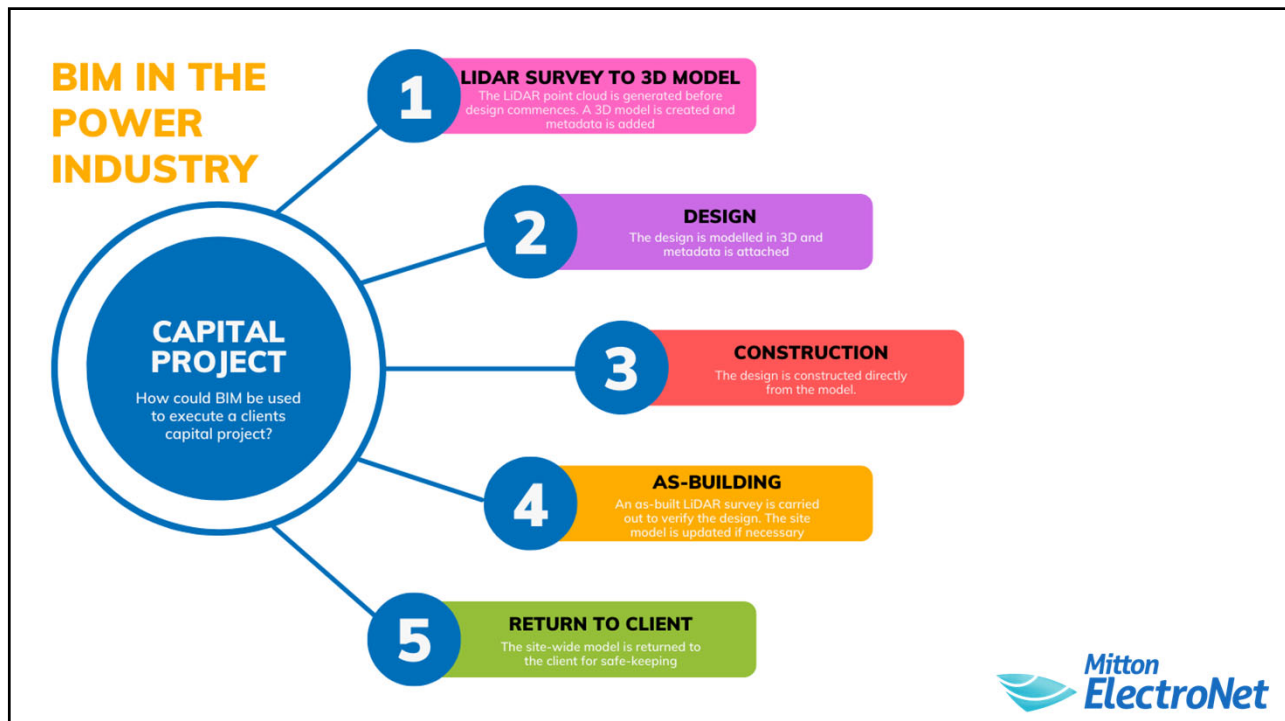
BIM IN THE POWER INDUSTRY

CAPITAL PROJECT

How could BIM be used to execute a clients capital project?

1

LIDAR SURVEY TO 3D MODEL

The LiDAR point cloud is generated before design commences. A 3D model is created and metadata is added

2

DESIGN

The design is modelled in 3D and metadata is attached

3

CONSTRUCTION

The design is constructed directly from the model.

4

AS-BUILDING

An as-built LiDAR survey is carried out to verify the design. The site model is updated if necessary

5

RETURN TO CLIENT

The site-wide model is returned to the client for safe-keeping

Mitton ElectroNet